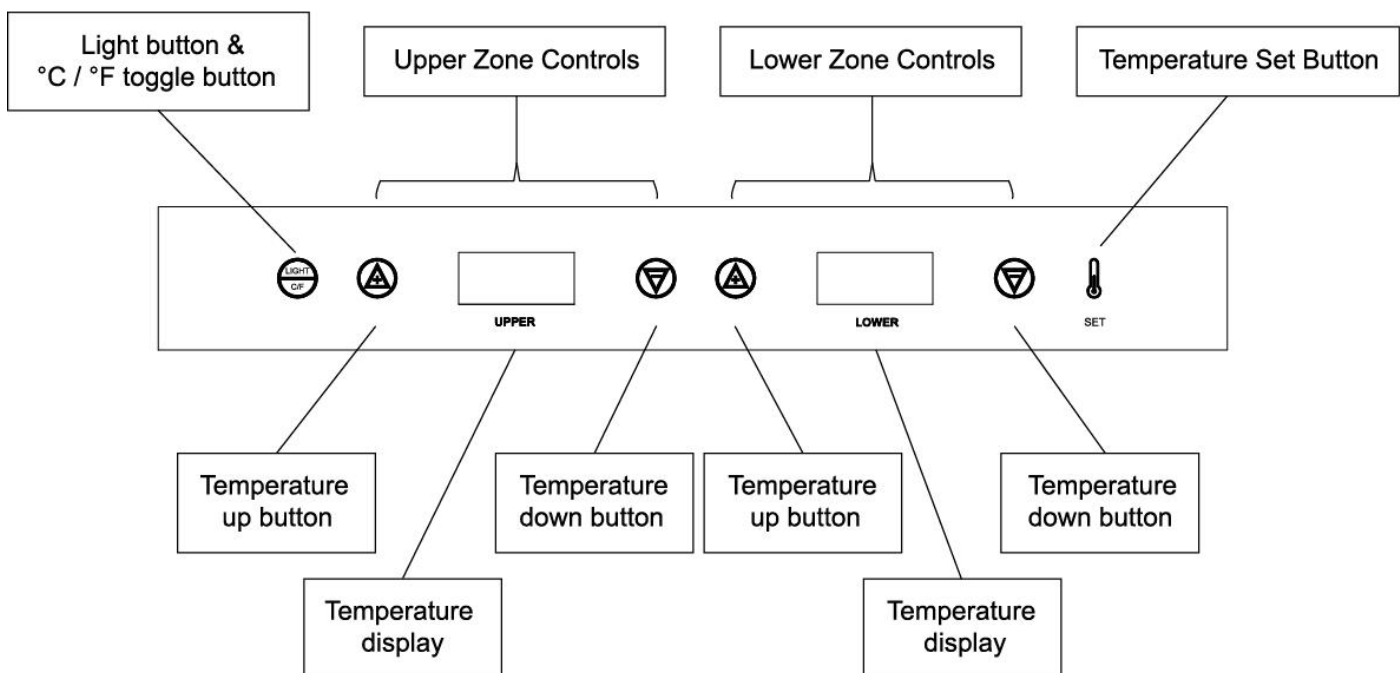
Light button & °C / °F toggle button

Upper Zone Controls

Lower Zone Controls

Temperature Set Button

LIGHT
C/F

UPPER

LOWER

SET

Temperature up button

Temperature down button

Temperature up button

Temperature down button

Temperature display

Temperature display